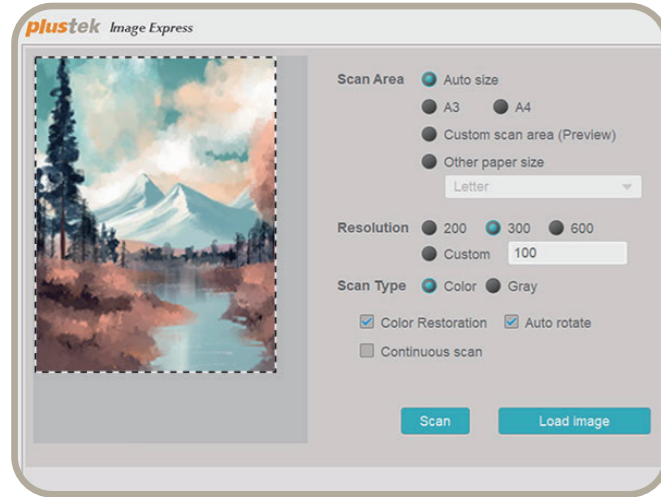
plustek Image Express

Scan Area
Auto size
A3
A4
Custom scan area (Preview)
Other paper size
Letter

Resolution
200
300
600
Custom
100

Scan Type
Color
Gray

Color Restoration
Auto rotate
Continuous scan

Scan
Load image